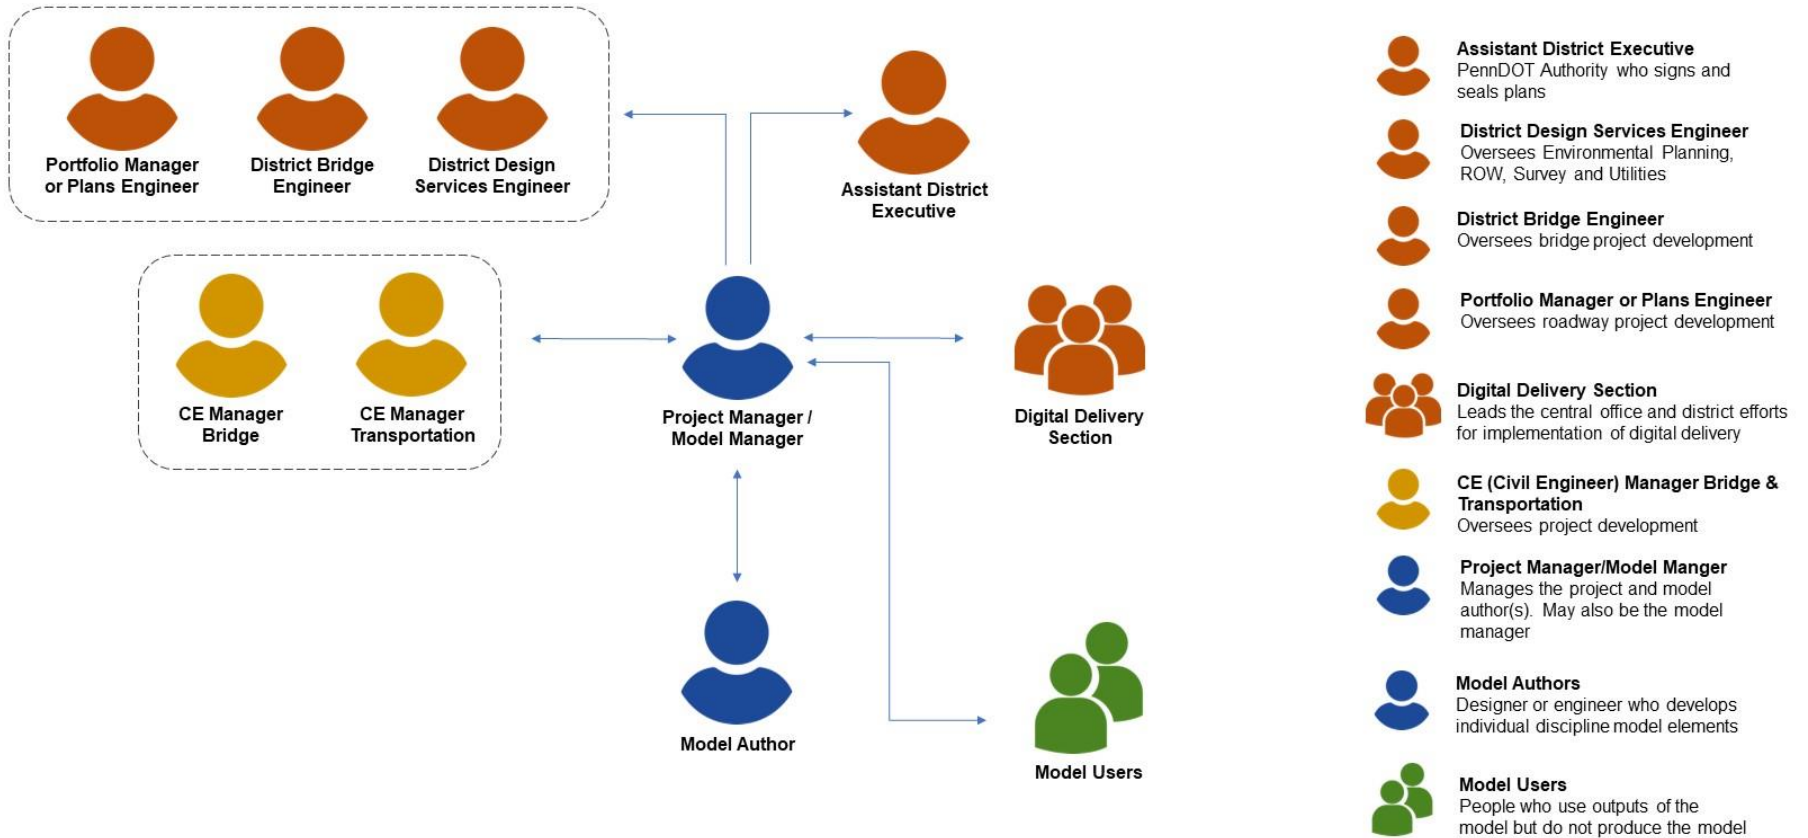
Portfolio Manager or Plans Engineer

District Bridge Engineer

District Design Services Engineer

Assistant District Executive

CE Manager Bridge

CE Manager Transportation

Project Manager / Model Manager

Digital Delivery Section

Model Author

Model Users

**Assistant District Executive**
PennDOT Authority who signs and seals plans

**District Design Services Engineer**
Oversees Environmental Planning, ROW, Survey and Utilities

**District Bridge Engineer**
Oversees bridge project development

**Portfolio Manager or Plans Engineer**
Oversees roadway project development

**Digital Delivery Section**
Leads the central office and district efforts for implementation of digital delivery

**CE (Civil Engineer) Manager Bridge & Transportation**
Oversees project development

**Project Manager/Model Manger**
Manages the project and model author(s). May also be the model manager

**Model Authors**
Designer or engineer who develops individual discipline model elements

**Model Users**
People who use outputs of the model but do not produce the model